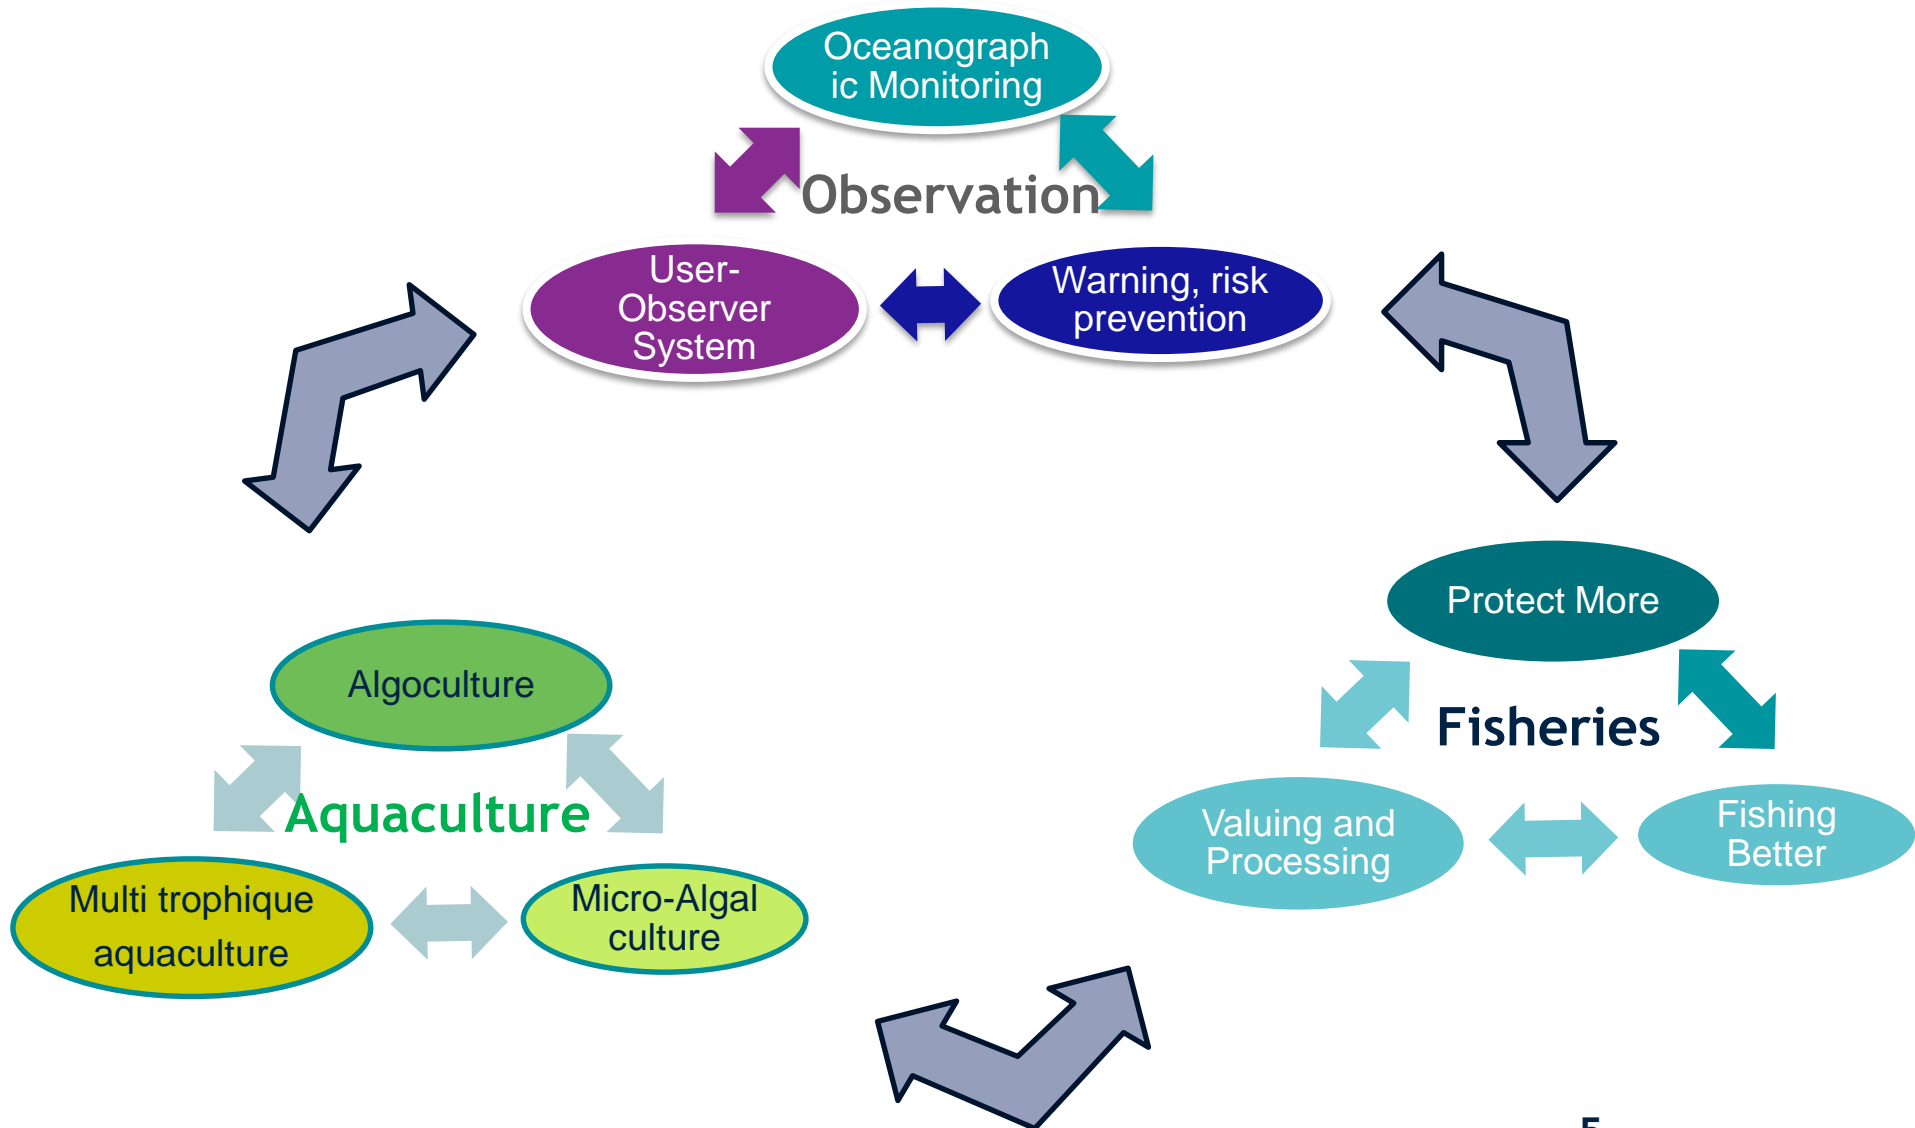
Oceanographic Monitoring

Observation

User-Observer System

Warning, risk prevention

Protect More

Fisheries

Valuing and Processing

Fishing Better

Algoculture

Aquaculture

Multi trophique aquaculture

Micro-Algal culture

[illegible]